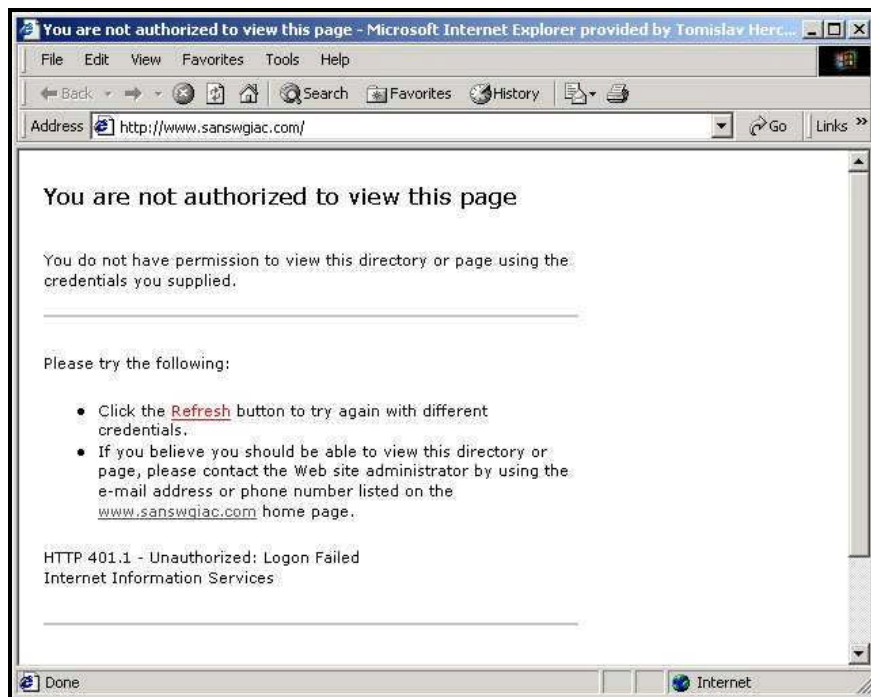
You are not authorized to view this page - Microsoft Internet Explorer provided by Tomislav Herc...

File Edit View Favorites Tools Help

Back Search Favorites History

Address http://www.sanswgiac.com/ Go Links »

You are not authorized to view this page

You do not have permission to view this directory or page using the credentials you supplied.

Please try the following:

- Click the Refresh button to try again with different credentials.
- If you believe you should be able to view this directory or page, please contact the Web site administrator by using the e-mail address or phone number listed on the www.sanswgiac.com home page.

HTTP 401.1 - Unauthorized: Logon Failed
Internet Information Services

Done Internet